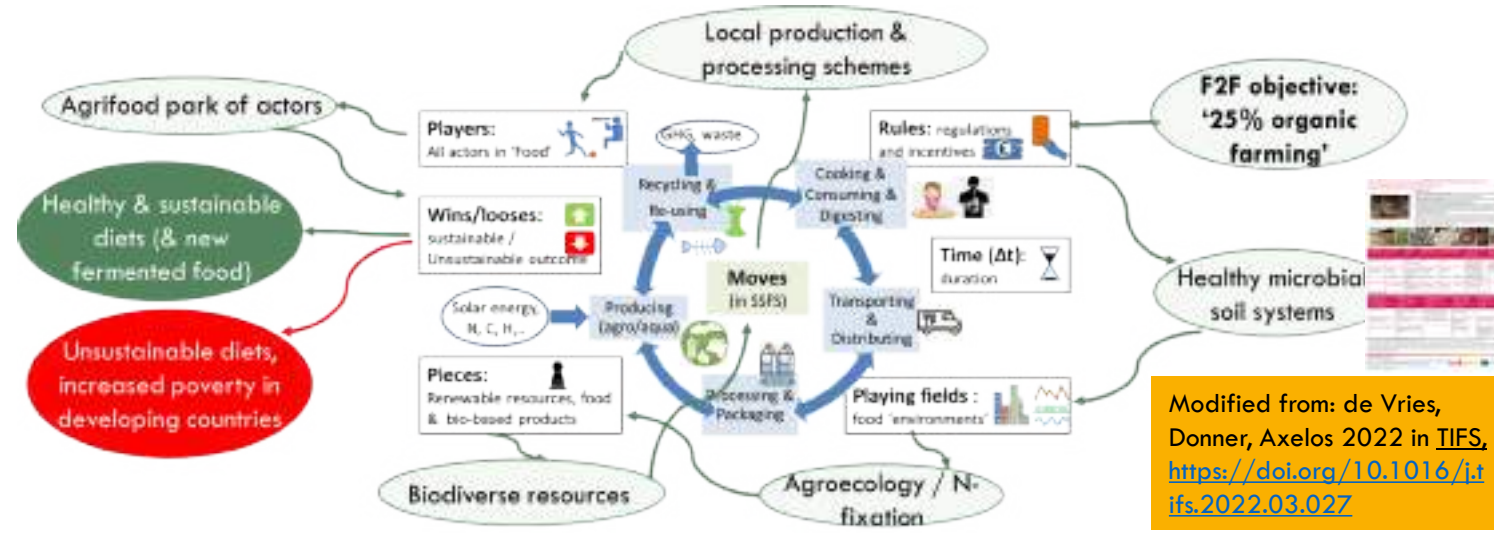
Local production & processing schemes

Agrifood park of actors

Players:
All actors in 'food'

GHG, waste

Rules: regulations and incentives

F2F objective: '25% organic farming'

Healthy & sustainable diets (& new fermented food)

Wins/looses:
sustainable / Unsustainable outcome

Recycling & Re-using

Cooking & Consuming & Digesting

Time (Δt):
duration

Moves
(in SSFS)

Healthy microbial soil systems

Solar energy, N, C, H,..

Producing (agro/aqua)

Transporting & Distributing

Unsustainable diets, increased poverty in developing countries

Pieces:
Renewable resources, food & bio-based products

Processing & Packaging

Playing fields :
food 'environments'

Modified from: de Vries, Donner, Axelos 2022 in TIFS, https://doi.org/10.1016/j.tifs.2022.03.027

Biodiverse resources

Agroecology / N-fixation